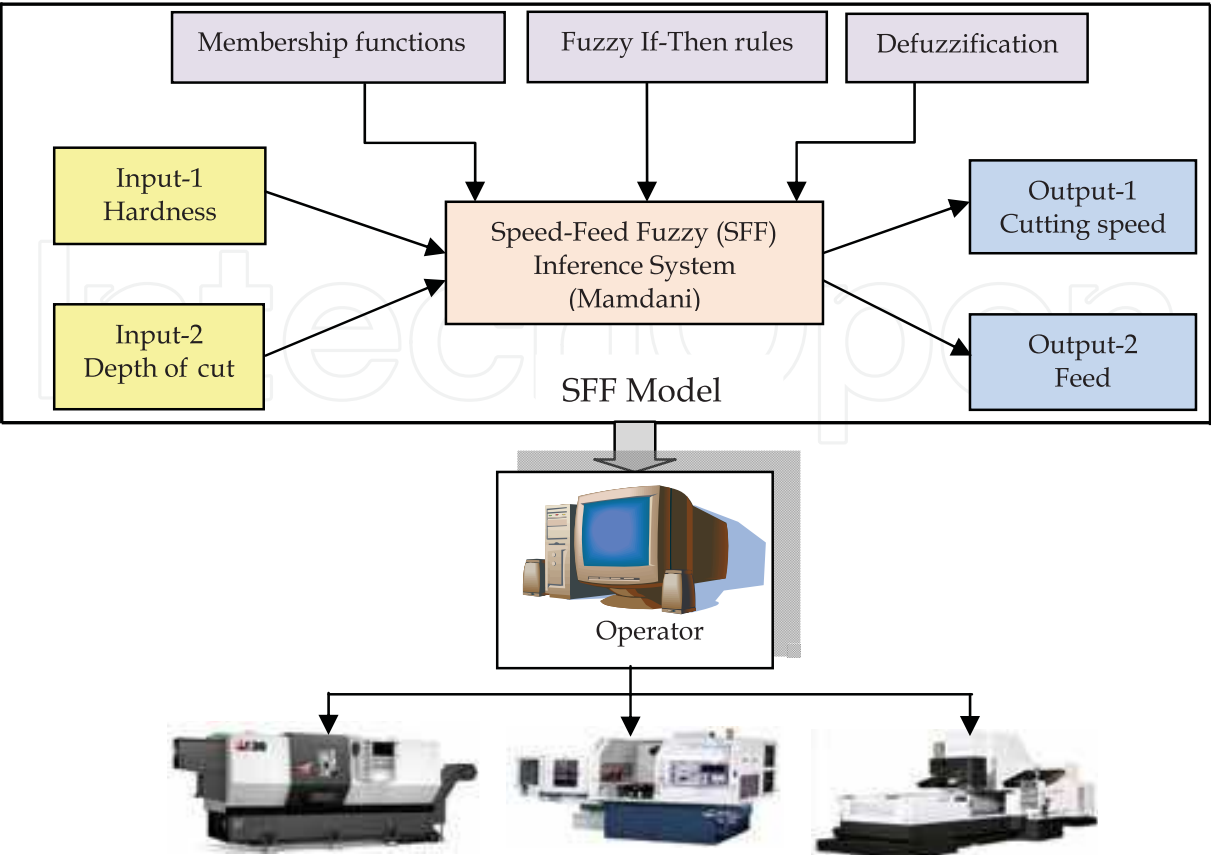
Membership functions

Fuzzy If-Then rules

Defuzzification

Input-1
Hardness

Input-2
Depth of cut

Speed-Feed Fuzzy (SFF)
Inference System
(Mamdani)

Output-1
Cutting speed

Output-2
Feed

SFF Model

Operator